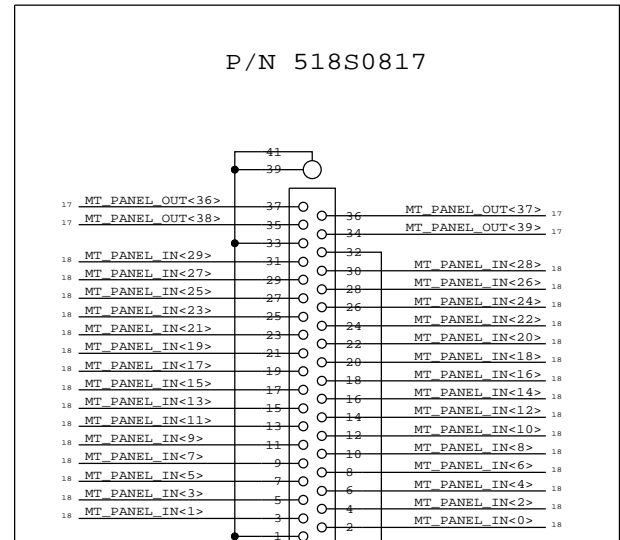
P/N 518S0817

41
39

17 MT_PANEL_OUT<36> 37
17 MT_PANEL_OUT<38> 35
33
18 MT_PANEL_IN<29> 31
18 MT_PANEL_IN<27> 29
18 MT_PANEL_IN<25> 27
18 MT_PANEL_IN<23> 25
18 MT_PANEL_IN<21> 23
18 MT_PANEL_IN<19> 21
18 MT_PANEL_IN<17> 19
18 MT_PANEL_IN<15> 17
18 MT_PANEL_IN<13> 15
18 MT_PANEL_IN<11> 13
18 MT_PANEL_IN<9> 11
18 MT_PANEL_IN<7> 9
18 MT_PANEL_IN<5> 7
18 MT_PANEL_IN<3> 5
18 MT_PANEL_IN<1> 3
1

36 MT_PANEL_OUT<37> 17
34 MT_PANEL_OUT<39> 17
32
30 MT_PANEL_IN<28> 18
28 MT_PANEL_IN<26> 18
26 MT_PANEL_IN<24> 18
24 MT_PANEL_IN<22> 18
22 MT_PANEL_IN<20> 18
20 MT_PANEL_IN<18> 18
18 MT_PANEL_IN<16> 18
16 MT_PANEL_IN<14> 18
14 MT_PANEL_IN<12> 18
12 MT_PANEL_IN<10> 18
10 MT_PANEL_IN<8> 18
8 MT_PANEL_IN<6> 18
6 MT_PANEL_IN<4> 18
4 MT_PANEL_IN<2> 18
2 MT_PANEL_IN<0> 18